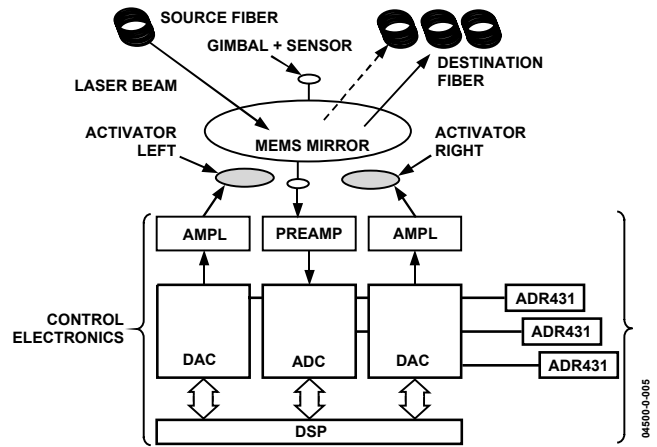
SOURCE FIBER

GIMBAL + SENSOR

DESTINATION FIBER

LASER BEAM

ACTIVATOR LEFT

MEMS MIRROR

ACTIVATOR RIGHT

AMPL

PREAMP

AMPL

CONTROL ELECTRONICS

ADR431

ADR431

ADR431

DAC

ADC

DAC

DSP

04500-0-005